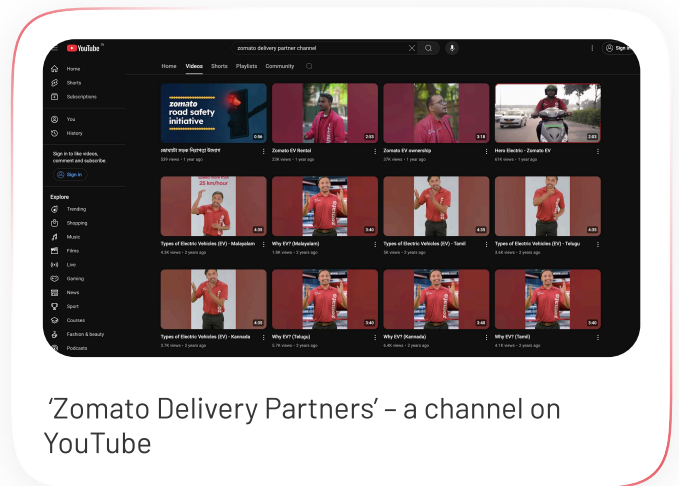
YouTube IN

zomato delivery partner channel

Sign in

Home
Shorts
Subscriptions
You
History

Sign in to like videos, comment and subscribe.
Sign in

Explore
Trending
Shopping
Music
Films
Live
Gaming
News
Sport
Courses
Fashion & beauty
Podcasts

Home Videos Shorts Playlists Community

zomato road safety initiative
0:56
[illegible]
229 views • 1 year ago

2:53
Zomato EV Rental
23K views • 1 year ago

3:18
Zomato EV ownership
37K views • 1 year ago

2:03
Hero Electric - Zomato EV
61K views • 1 year ago

25 km/hour
4:35
Types of Electric Vehicles (EV) - Malayalam
4.3K views • 2 years ago

3:40
Why EV? (Malayalam)
1.9K views • 2 years ago

4:35
Types of Electric Vehicles (EV) - Tamil
5K views • 2 years ago

4:05
Types of Electric Vehicles (EV) - Telugu
3.6K views • 2 years ago

4:35
Types of Electric Vehicles (EV) - Kannada
2.7K views • 2 years ago

3:40
Why EV? (Telugu)
5.7K views • 2 years ago

3:48
Why EV? (Kannada)
5.4K views • 2 years ago

3:40
Why EV? (Tamil)
4.1K views • 2 years ago

'Zomato Delivery Partners' – a channel on YouTube